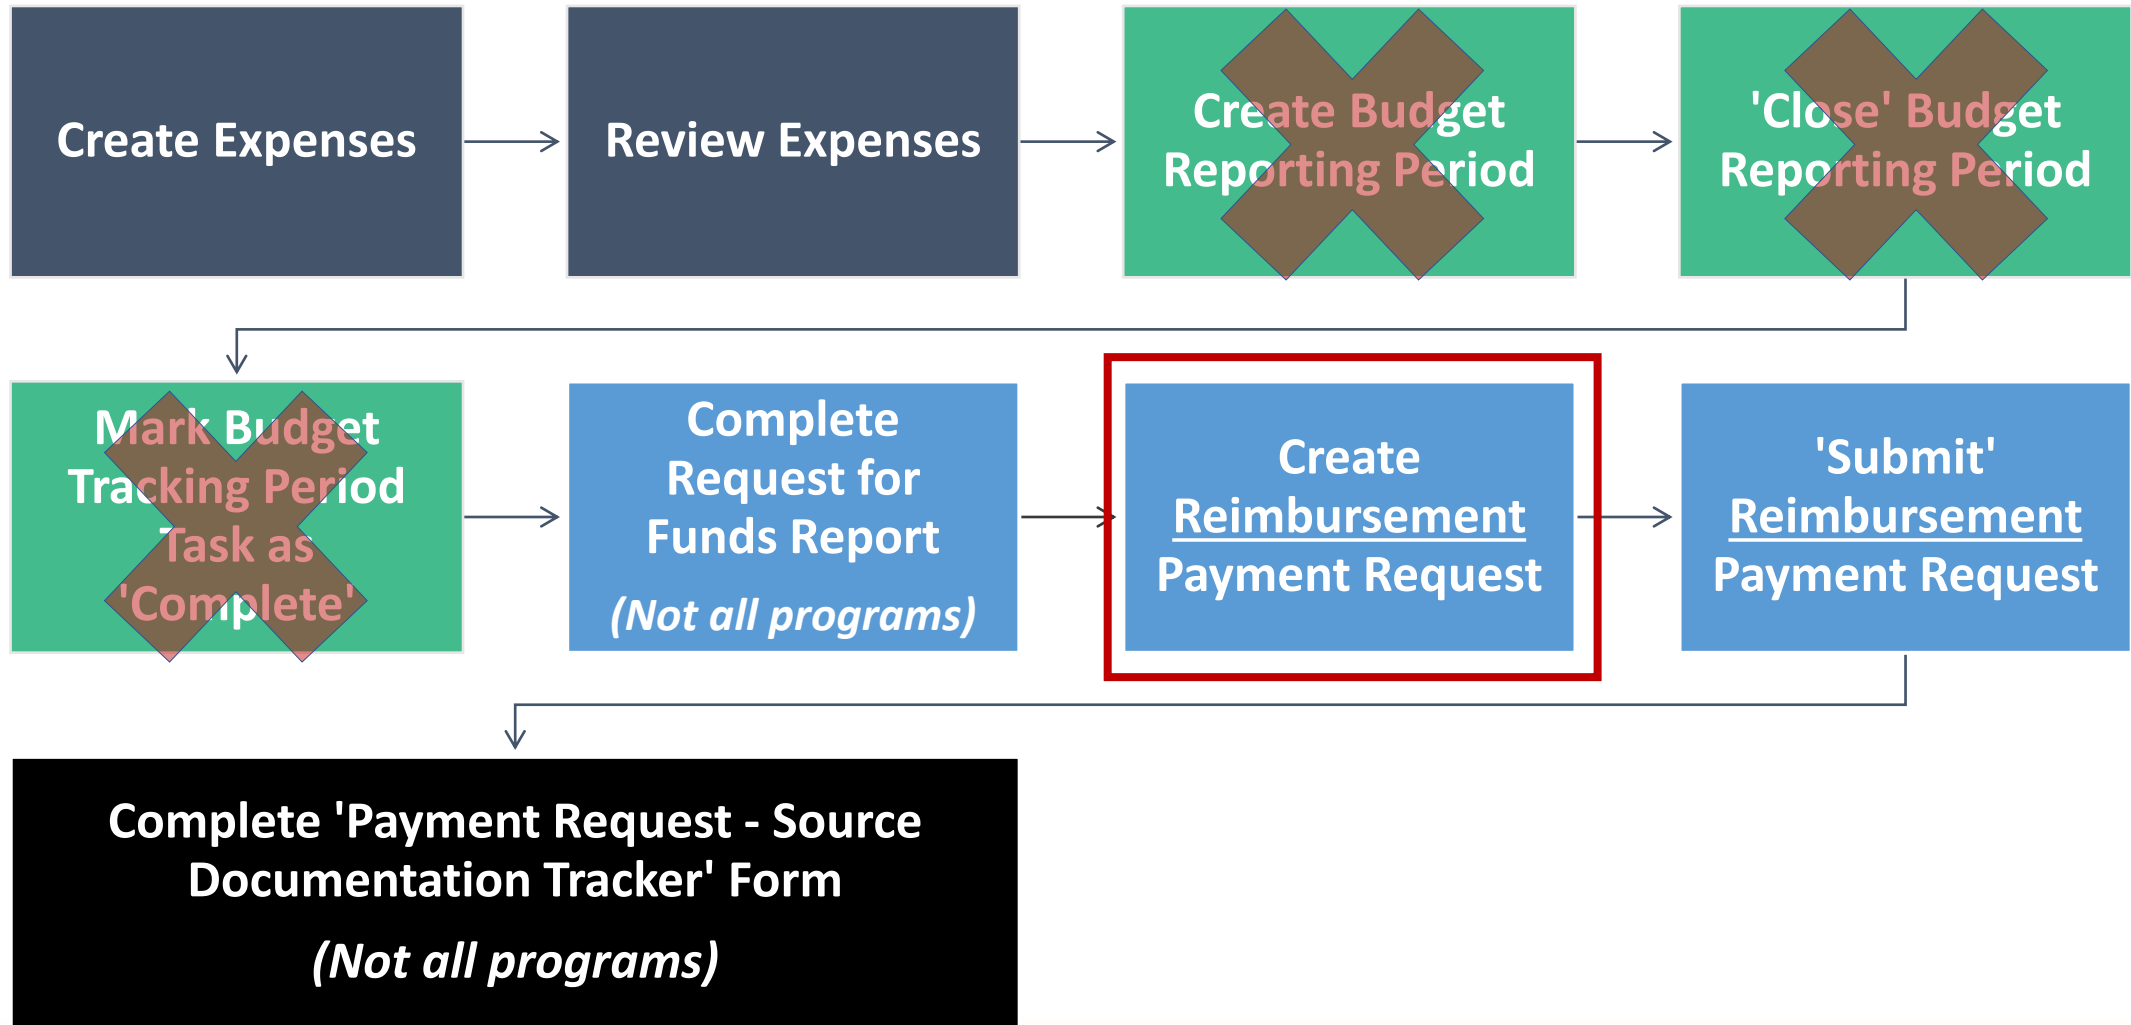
Create Expenses

Review Expenses

Create Budget Reporting Period

'Close' Budget Reporting Period

Mark Budget Tracking Period Task as 'Complete'

Complete Request for Funds Report

(Not all programs)

Create Reimbursement Payment Request

'Submit' Reimbursement Payment Request

Complete 'Payment Request - Source Documentation Tracker' Form

(Not all programs)